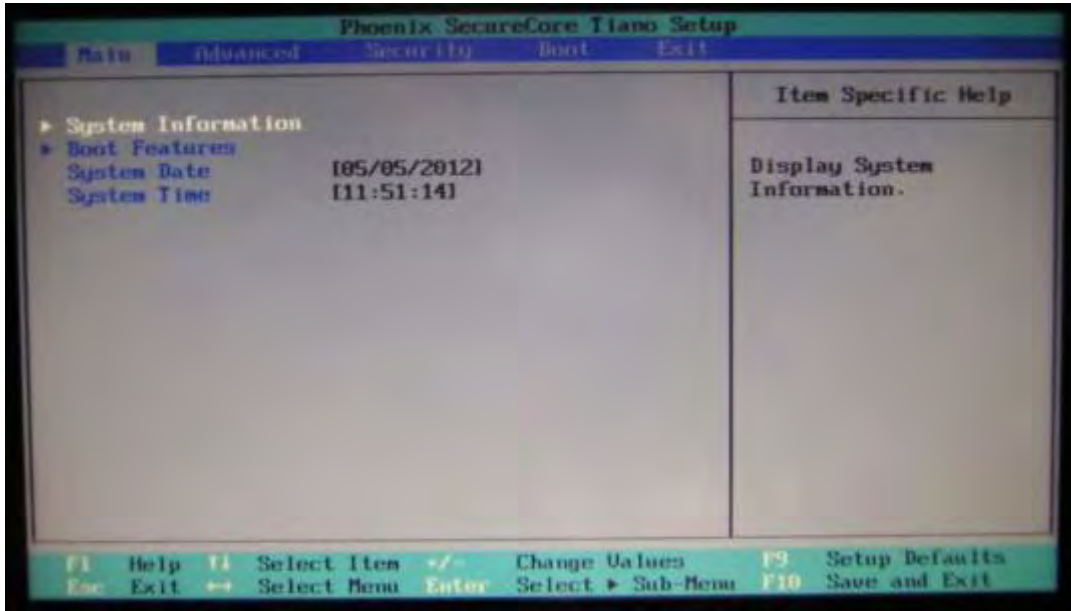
Phoenix SecureCore Tiano Setup

Main Advanced Security Boot Exit

▸ System Information
▸ Boot Features
System Date [05/05/2012]
System Time [11:51:14]

Item Specific Help

Display System Information.

F1 Help ↑↓ Select Item +/- Change Values F9 Setup Defaults
Esc Exit ↔ Select Menu Enter Select ▸ Sub-Menu F10 Save and Exit